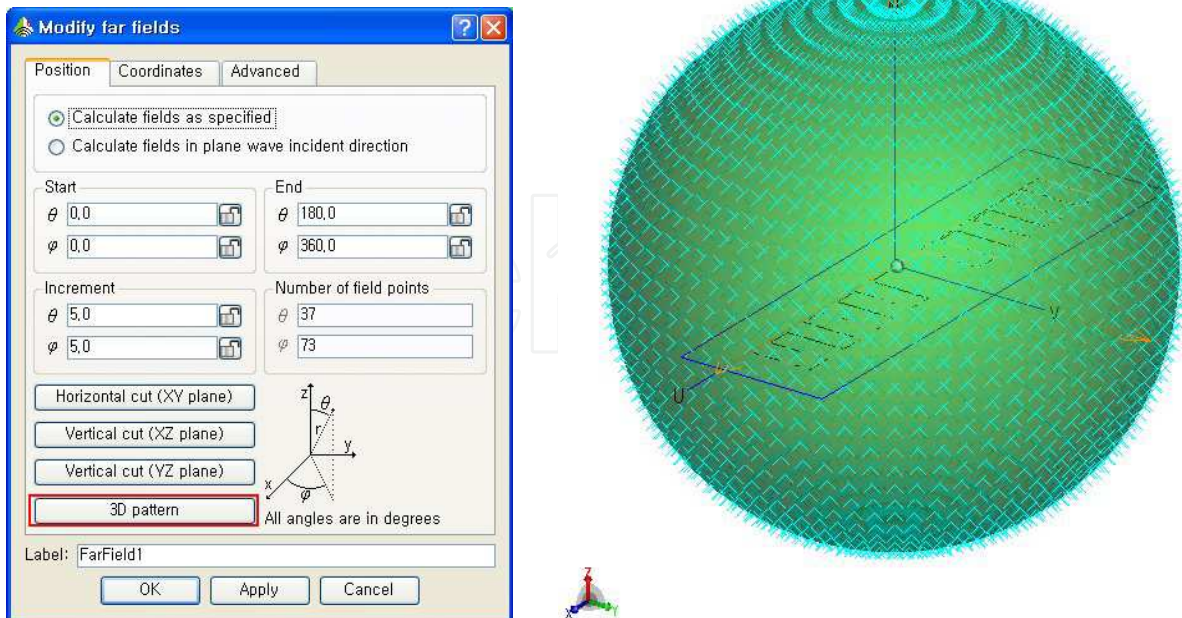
Modify far fields

Position | Coordinates | Advanced

Calculate fields as specified
Calculate fields in plane wave incident direction

Start
$\theta$ 0,0
$\varphi$ 0,0

End
$\theta$ 180,0
$\varphi$ 360,0

Increment
$\theta$ 5,0
$\varphi$ 5,0

Number of field points
$\theta$ 37
$\varphi$ 73

Horizontal cut (XY plane)
Vertical cut (XZ plane)
Vertical cut (YZ plane)
3D pattern

z
$\theta$
r
y
x
$\varphi$

All angles are in degrees

Label: FarField1

OK Apply Cancel

N
y
U
z
x y